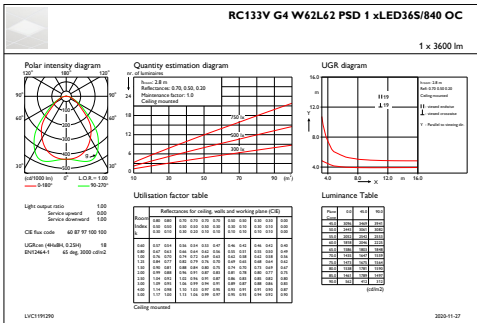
RC133V G4 W62L62 PSD 1 xLED36S/840 OC

1 x 3600 lm

Polar intensity diagram

120° 180° 120°

90° 90°

60° 60°

30° 0° 30°

(cd/1000 lm) 0° L.O.R. = 1.00

0-180° 90-270°

Quantity estimation diagram

nr. of luminaires

h:room: 2.8 m
Reflectance: 0.70, 0.50, 0.20
Maintenance factor: 1.0
Ceiling mounted

750 lx
500 lx
300 lx

10 30 50 70 90 (m²)

UGR diagram

h:room: 2.8 m
Refl: 0.70 0.50 0.20
Ceiling mounted

H19
L19

X 4.0 8.0 12.0 m 16.0
Y

Light output ratio 1.00
Service upward 0.00
Service downward 1.00

CIE flux code 60 87 97 100 100

UGRcen (4H×8H, 0.25H) 18
EN12464-1 65 deg. 3000 cd/m2

Utilisation factor table

Reflectances for ceiling, walls and working plane (CIE)

Luminance Table

(cd/m2)

Ceiling mounted

LVC1191290

2020-11-27